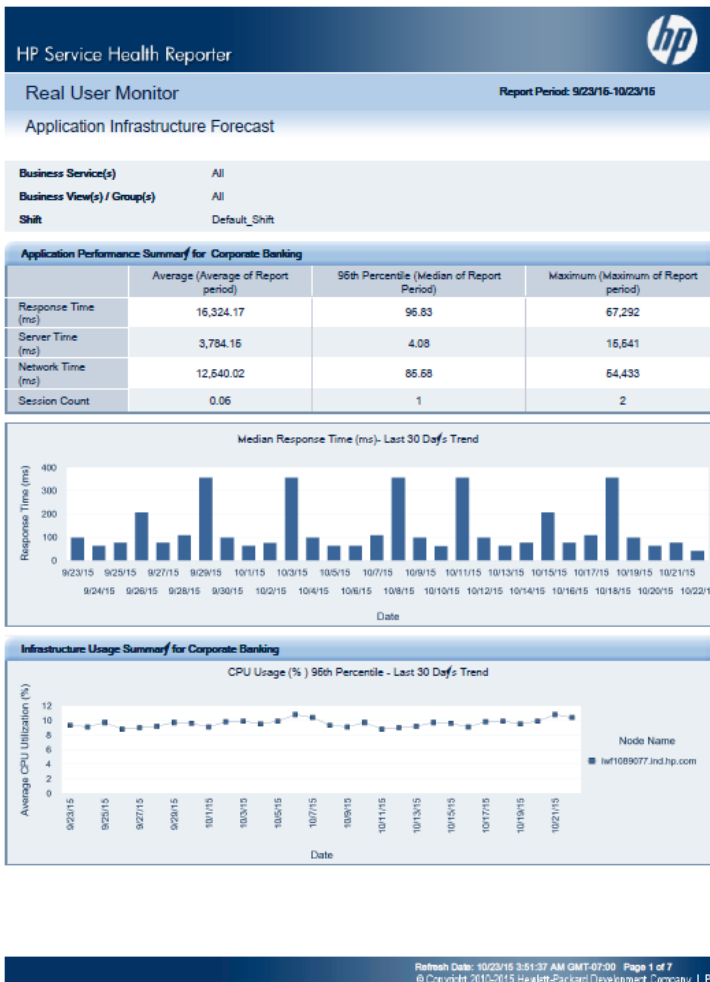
HP Service Health Reporter

hp

Real User Monitor

Report Period: 9/23/15-10/23/15

Application Infrastructure Forecast

Business Service(s) All
Business View(s) / Group(s) All
Shift Default_Shift

Application Performance Summary for Corporate Banking

| | Average (Average of Report period) | 95th Percentile (Median of Report Period) | Maximum (Maximum of Report period) |
|---|---|---|---|
| Response Time (ms) | 16,324.17 | 96.83 | 67,292 |
| Server Time (ms) | 3,784.15 | 4.08 | 15,641 |
| Network Time (ms) | 12,540.02 | 85.58 | 54,433 |
| Session Count | 0.06 | 1 | 2 |

Median Response Time (ms)- Last 30 Days Trend

Response Time (ms)

400
300
200
100
0

9/23/15 9/24/15 9/25/15 9/26/15 9/27/15 9/28/15 9/29/15 9/30/15 10/1/15 10/2/15 10/3/15 10/4/15 10/5/15 10/6/15 10/7/15 10/8/15 10/9/15 10/10/15 10/11/15 10/12/15 10/13/15 10/14/15 10/15/15 10/16/15 10/17/15 10/18/15 10/19/15 10/20/15 10/21/15 10/22/1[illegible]

Date

Infrastructure Usage Summary for Corporate Banking

CPU Usage (% ) 95th Percentile - Last 30 Days Trend

Average CPU Utilization (%)

12
10
8
6
4
2
0

9/23/15 9/25/15 9/27/15 9/29/15 10/1/15 10/3/15 10/5/15 10/7/15 10/9/15 10/11/15 10/13/15 10/15/15 10/17/15 10/19/15 10/21/15

Date

Node Name

iwf1089077.ind.hp.com

Refresh Date: 10/23/15 3:51:37 AM GMT-07:00 Page 1 of 7
© Copyright 2010-2015 Hewlett-Packard Development Company, L.P.